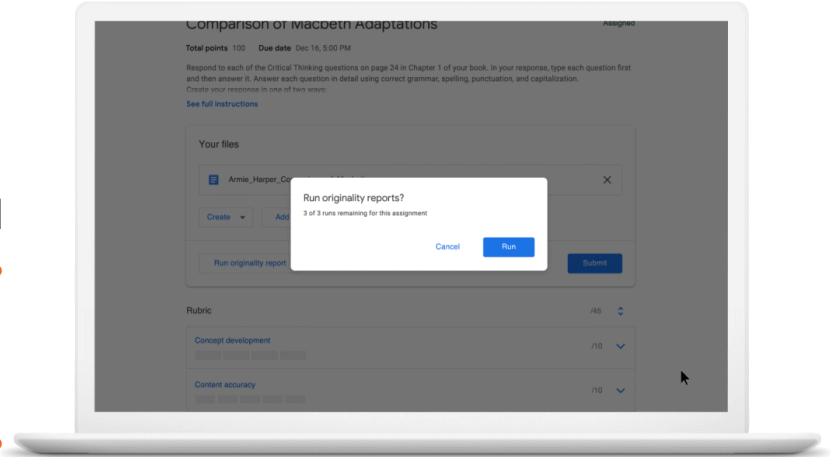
Comparison of Macbeth Adaptations

Assigned

Total points 100 Due date Dec 16, 5:00 PM

Respond to each of the Critical Thinking questions on page 24 in Chapter 1 of your book. In your response, type each question first and then answer it. Answer each question in detail using correct grammar, spelling, punctuation, and capitalization. Create your response in one of two ways:

See full instructions

Your files

Armie_Harper_Co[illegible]

Create

Add

Run originality report

Submit

Run originality reports?

3 of 3 runs remaining for this assignment

Cancel

Run

Rubric

/45

Concept development

/10

Content accuracy

/10